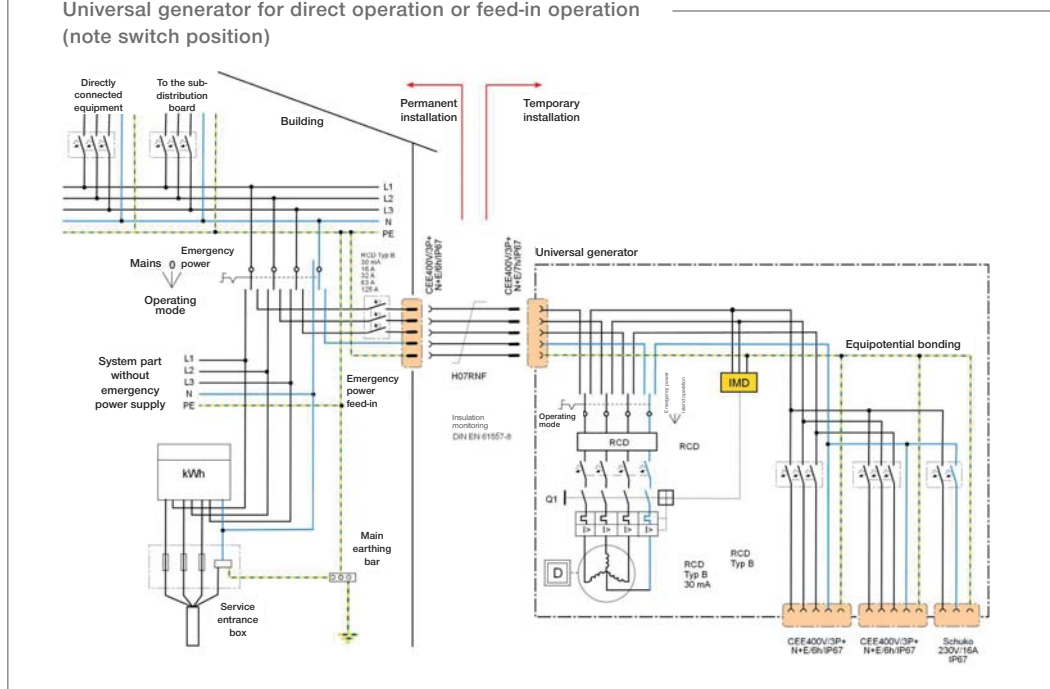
Universal generator for direct operation or feed-in operation (note switch position)

Directly connected equipment

To the sub-distribution board

Building

Permanent installation

Temporary installation

L1
L2
L3
N
PE

Emergency power

Mains

0

Operating mode

RCD Typ B
30 mA
16 A
32 A
63 A
125 A

CEE400V/3P+ N+E/6h/IP67

CEE400V/3P+ N+E/7h/IP67

Universal generator

System part without emergency power supply

L1
L2
L3
N
PE

Emergency power feed-in

H07RNF

Equipotential bonding

IMD

Insulation monitoring
DIN EN 61557-8

Operating mode

Emergency power

RCD

RCD

kWh

Q1

Main earthing bar

D

RCD Typ B 30 mA

RCD Typ B

Service entrance box

CEE400V/3P+ N+E/6h/IP67

CEE400V/3P+ N+E/6h/IP67

Schuko 230V/16A IP67